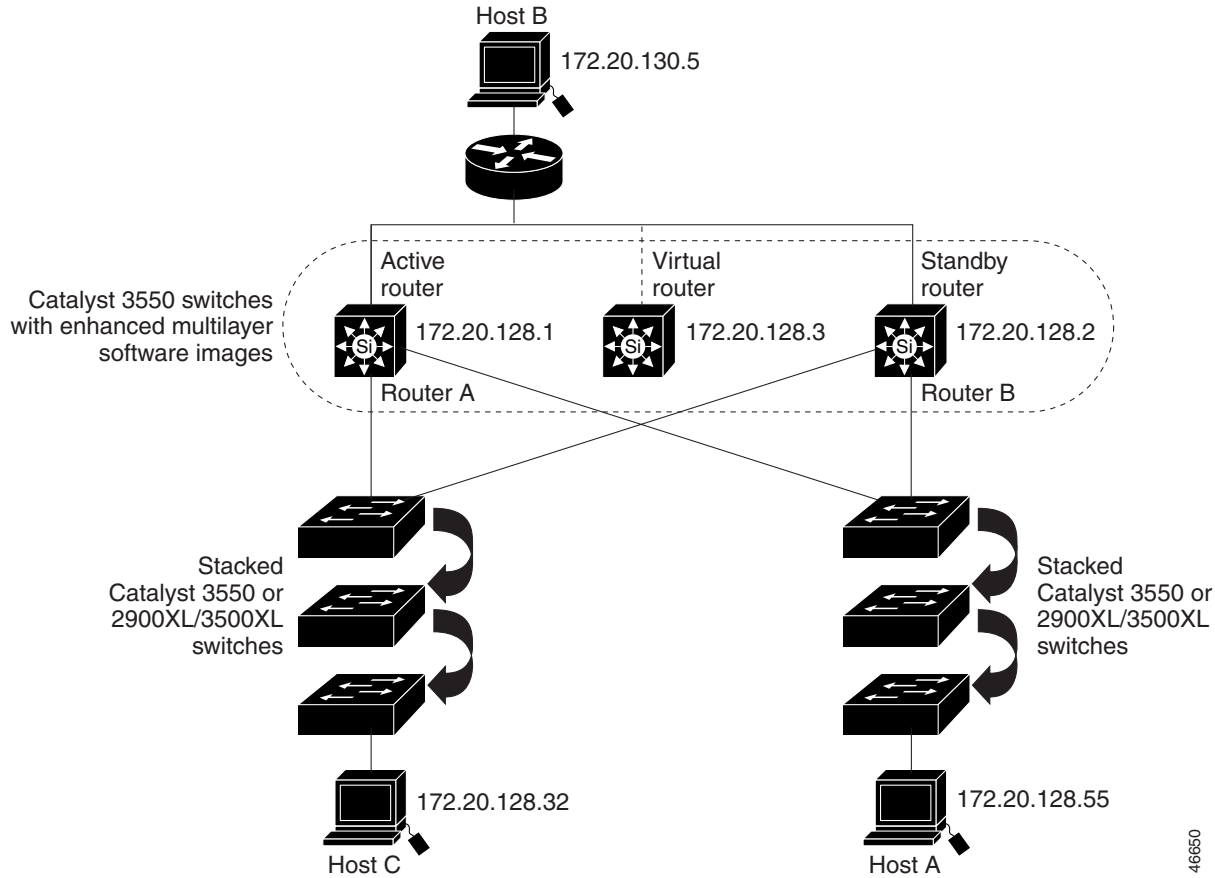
Host B

172.20.130.5

Catalyst 3550 switches with enhanced multilayer software images

Active router

172.20.128.1

Router A

Virtual router

Si

172.20.128.3

Standby router

172.20.128.2

Router B

Si

Si

Stacked Catalyst 3550 or 2900XL/3500XL switches

Stacked Catalyst 3550 or 2900XL/3500XL switches

172.20.128.32

Host C

172.20.128.55

Host A

46650